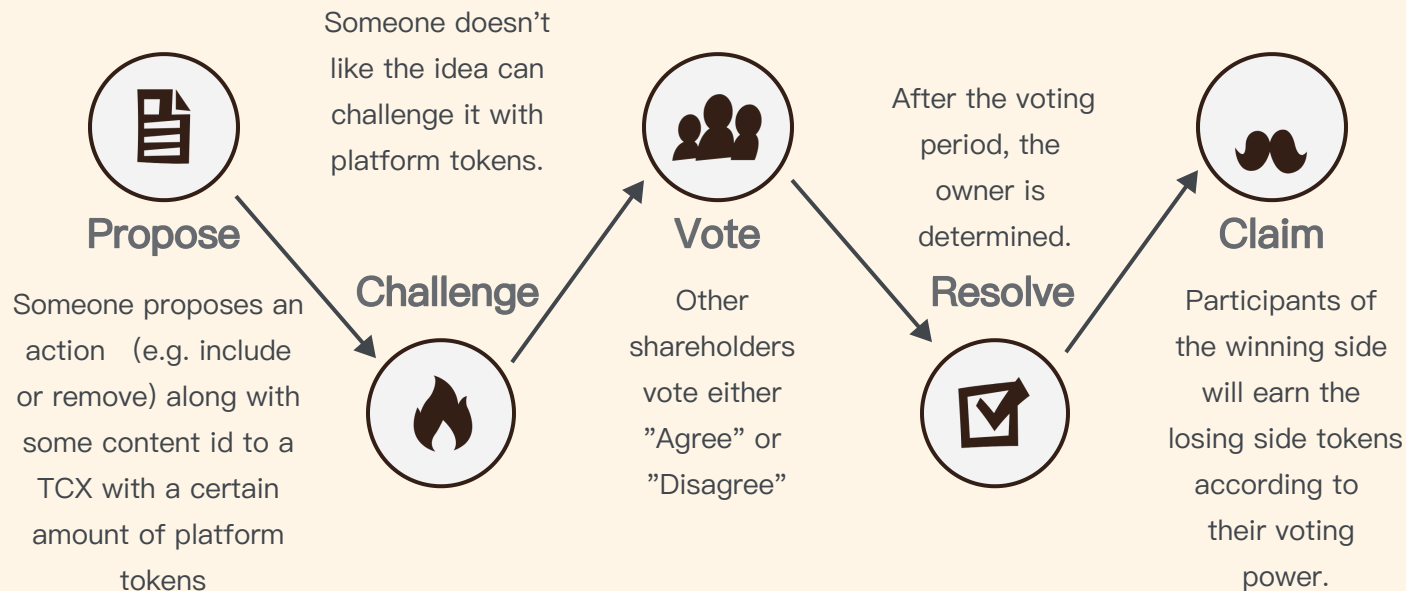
Propose

Someone proposes an action (e.g. include or remove) along with some content id to a TCX with a certain amount of platform tokens

Someone doesn't like the idea can challenge it with platform tokens.

Challenge

Vote

Other shareholders vote either "Agree" or "Disagree"

After the voting period, the owner is determined.

Resolve

Claim

Participants of the winning side will earn the losing side tokens according to their voting power.